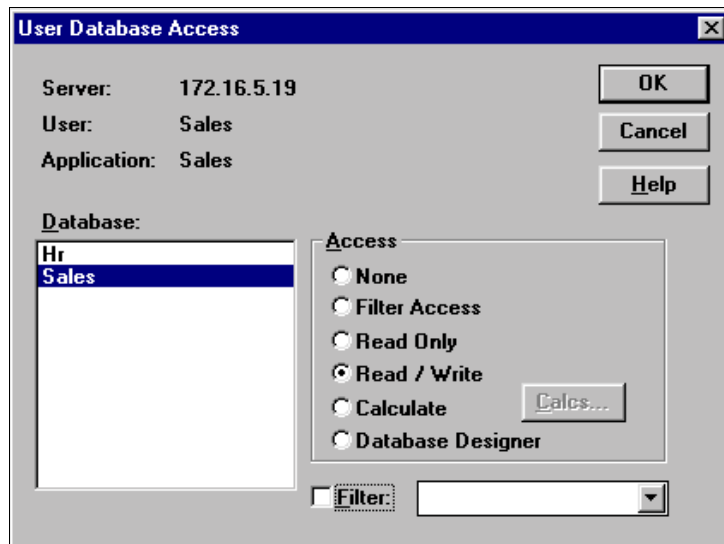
User Database Access

Server: 172.16.5.19
User: Sales
Application: Sales

OK
Cancel
Help

Database:
Hr
Sales

Access
None
Filter Access
Read Only
Read / Write
Calculate
Calcs...
Database Designer

Filter: